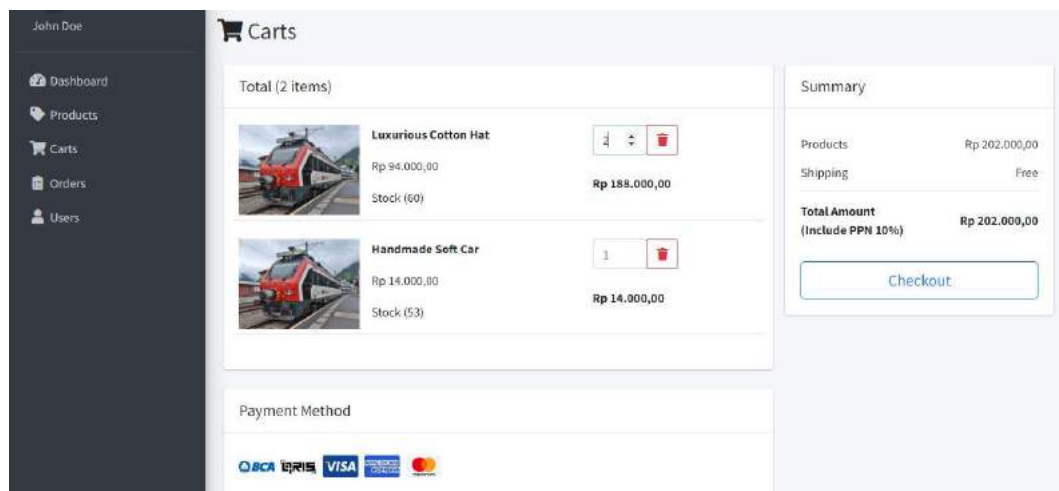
John Doe

Dashboard
Products
Carts
Orders
Users

Carts

Total (2 items)

Luxurious Cotton Hat
Rp 94.000,00
Stock (60)
2
Rp 188.000,00

Handmade Soft Car
Rp 14.000,00
Stock (53)
1
Rp 14.000,00

Summary

Products Rp 202.000,00
Shipping Free
Total Amount (Include PPN 10%) Rp 202.000,00

Checkout

Payment Method

BCA QRIS VISA